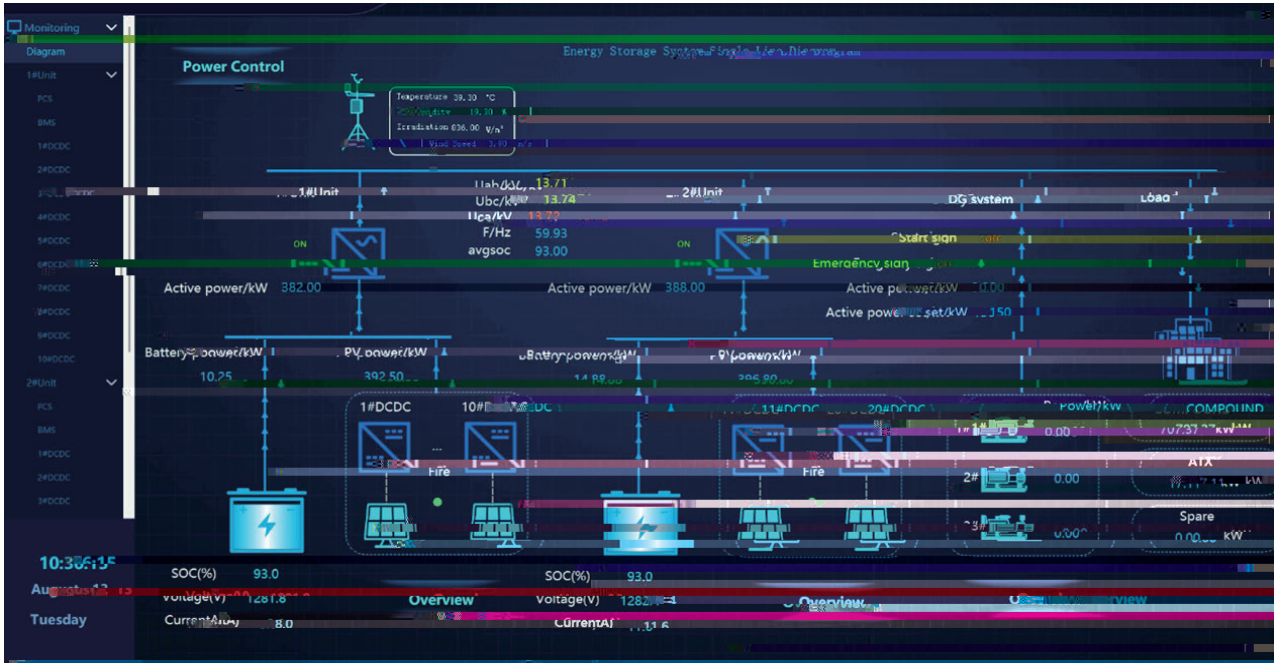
Monitoring
Diagram
1#Unit
PCS
BMS
1#DCDC
2#DCDC
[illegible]
4#DCDC
5#DCDC
6#DCDC
7#DCDC
8#DCDC
9#DCDC
10#DCDC
2#Unit
PCS
BMS
1#DCDC
2#DCDC
3#DCDC

Power Control

Energy Storage System Single Line Diagram

Temperature 39.30 °C
Humidity 19.30 %
Irradiation 836.00 W/m²
Wind Speed 3.10 m/s

1#Unit
Uab/kV 13.71
Ubc/kV 13.74
Uca/kV 13.72
F/Hz 59.93
avgsoc 93.00
2#Unit
DG system
Load
ON
ON
Start sign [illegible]
Emergency sign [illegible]
Active power/kW 382.00
Active power/kW 388.00
Active power/kW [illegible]0.00
Active power set/kW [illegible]150

Battery power/kW
10.25
PV power/kW
392.50
Battery power/kW
14.88
PV power/kW
396.90

1#DCDC
10#DCDC
11#DCDC
20#DCDC
Fire
Fire
Power/kW
1# 0.00
2# 0.00
3# 0.00
COMPOUND
70737 kW
ATX
Spare
0.00 kW

10:36:15
August 13
Tuesday

SOC(%) 93.0
Voltage(V) 1281.8
Current(A) 8.0
Overview
SOC(%) 93.0
Voltage(V) 1282
Current(A) 11.6
Overview
Overview